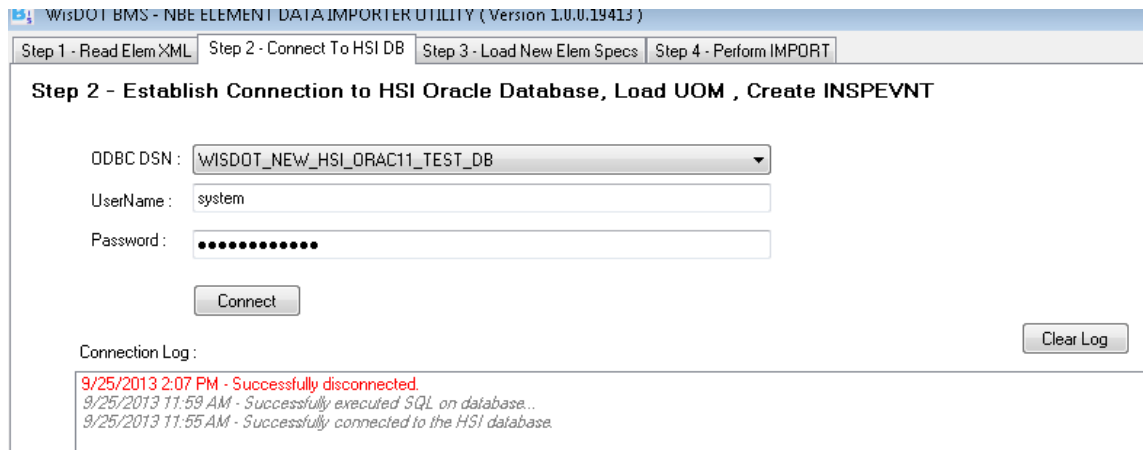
WisDOT BMS - NBE ELEMENT DATA IMPORTER UTILITY ( Version 1.0.0.19413 )

Step 1 - Read Elem XML | Step 2 - Connect To HSI DB | Step 3 - Load New Elem Specs | Step 4 - Perform IMPORT

Step 2 - Establish Connection to HSI Oracle Database, Load UOM , Create INSPEVNT

ODBC DSN : WISDOT_NEW_HSI_ORAC11_TEST_DB

UserName : system

Password : ●●●●●●●●●●●●

Connect

Clear Log

Connection Log :

9/25/2013 2:07 PM - Successfully disconnected.
9/25/2013 11:59 AM - Successfully executed SQL on database...
9/25/2013 11:55 AM - Successfully connected to the HSI database.